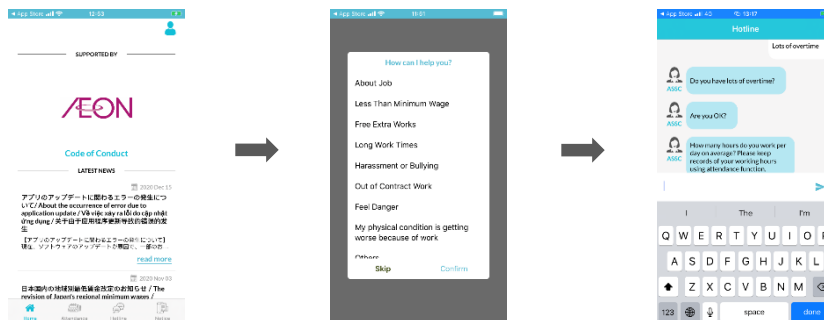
◀ App Store 12:53

SUPPORTED BY

AEON

Code of Conduct

LATEST NEWS

2020 Dec 15

アプリのアップデートに関わるエラーの発生について / About the occurrence of error due to application update / Về việc xảy ra lỗi do cập nhật ứng dụng / 关于由于应用程序更新导致的错误的发生

【アプリのアップデートに関わるエラーの発生について】現在、ソフトウェアのアップデートを行っており、一部の方

read more

2020 Nov 03

日本国内の地域別最低賃金改定のお知らせ / The revision of Japan's regional minimum wages /

Home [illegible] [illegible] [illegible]

◀ App Store 11:31

How can I help you?

About Job

Less Than Minimum Wage

Free Extra Works

Long Work Times

Harassment or Bullying

Out of Contract Work

Feel Danger

My physical condition is getting worse because of work

Others

Skip

Confirm

◀ App Store 4G 13:17

Hotline

Lots of overtime

ASSC

Do you have lots of overtime?

ASSC

Are you OK?

ASSC

How many hours do you work per day on average? Please keep records of your working hours using attendance function.

I

The

I'm

Q W E R T Y U I O P

A S D F G H J K L

Z X C V B N M

123

space

done